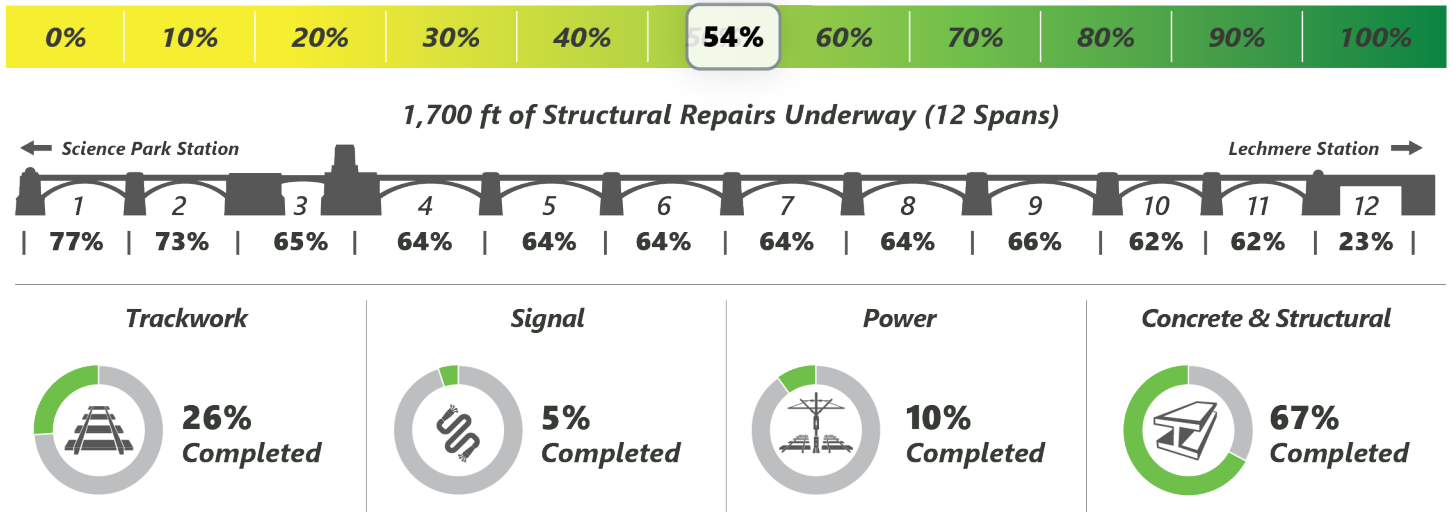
0% 10% 20% 30% 40% 54% 60% 70% 80% 90% 100%

1,700 ft of Structural Repairs Underway (12 Spans)

Science Park Station

Lechmere Station

| 1 | 2 | 3 | 4 | 5 | 6 | 7 | 8 | 9 | 10 | 11 | 12 |
|---|---|---|---|---|---|---|---|---|---|---|---|
| 77% | 73% | 65% | 64% | 64% | 64% | 64% | 64% | 66% | 62% | 62% | 23% |

Trackwork
26% Completed

Signal
5% Completed

Power
10% Completed

Concrete & Structural
67% Completed